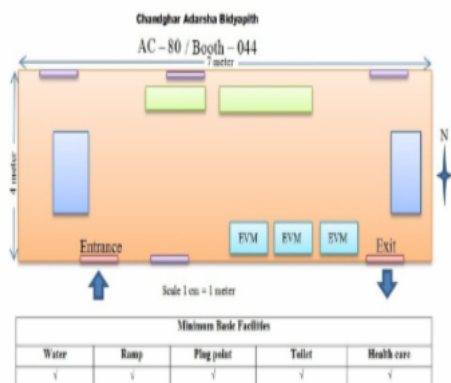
Chandghar Adarsha Bidyapith

AC – 80 / Booth – 044

7 meter

4 meter

N

EVM EVM EVM

Entrance

Exit

Scale 1 cm = 1 meter

| Minimum Basic Facilities | | | | |
|---|---|---|---|---|
| Water | Ramp | Plug point | Toilet | Health care |
| √ | √ | √ | √ | √ |